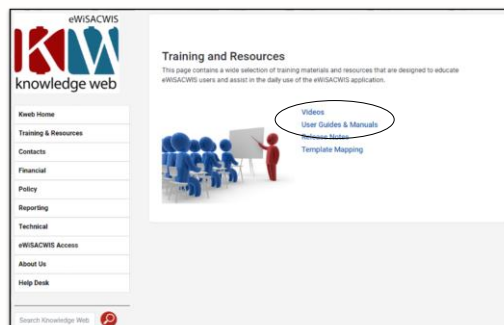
eWiSACWIS

KW

knowledge web

Kweb Home

Training & Resources

Contacts

Financial

Policy

Reporting

Technical

eWiSACWIS Access

About Us

Help Desk

Search Knowledge Web

Training and Resources

This page contains a wide selection of training materials and resources that are designed to educate eWiSACWIS users and assist in the daily use of the eWiSACWIS application.

Videos

User Guides & Manuals

Release Notes

Template Mapping